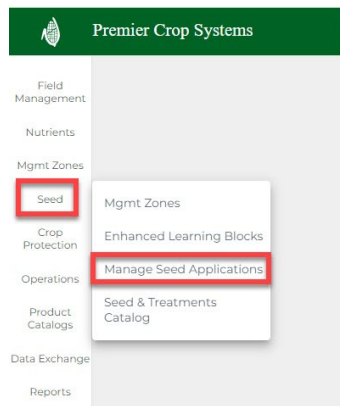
Premier Crop Systems

Field Management

Nutrients

Mgmt Zones

Seed

Crop Protection

Operations

Product Catalogs

Data Exchange

Reports

Mgmt Zones

Enhanced Learning Blocks

Manage Seed Applications

Seed & Treatments Catalog